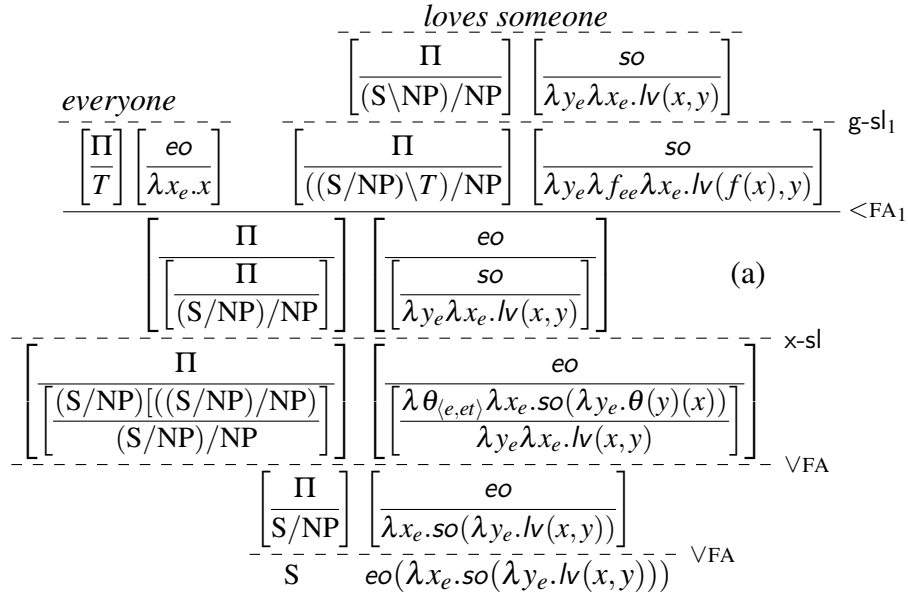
*loves someone*

$\left[\frac{\Pi}{(S\backslash NP)/NP}\right]$ $\left[\frac{so}{\lambda y_e \lambda x_e.lv(x,y)}\right]$

*everyone*

g-sl$_1$

$\left[\frac{\Pi}{T}\right]$ $\left[\frac{eo}{\lambda x_e.x}\right]$ $\left[\frac{\Pi}{((S/NP)\backslash T)/NP}\right]$ $\left[\frac{so}{\lambda y_e \lambda f_{ee} \lambda x_e.lv(f(x),y)}\right]$

$<$FA$_1$

$\left[\frac{\Pi}{\left[\frac{\Pi}{(S/NP)/NP}\right]}\right]$ $\left[\frac{eo}{\left[\frac{so}{\lambda y_e \lambda x_e.lv(x,y)}\right]}\right]$ (a)

x-sl

$\left[\frac{\Pi}{\left[\frac{(S/NP)[((S/NP)/NP)]}{(S/NP)/NP}\right]}\right]$ $\left[\frac{eo}{\left[\frac{\lambda \theta_{\langle e,et \rangle} \lambda x_e.so(\lambda y_e.\theta(y)(x))}{\lambda y_e \lambda x_e.lv(x,y)}\right]}\right]$

$\vee$FA

$\left[\frac{\Pi}{S/NP}\right]$ $\left[\frac{eo}{\lambda x_e.so(\lambda y_e.lv(x,y))}\right]$

$\vee$FA

S $eo(\lambda x_e.so(\lambda y_e.lv(x,y)))$